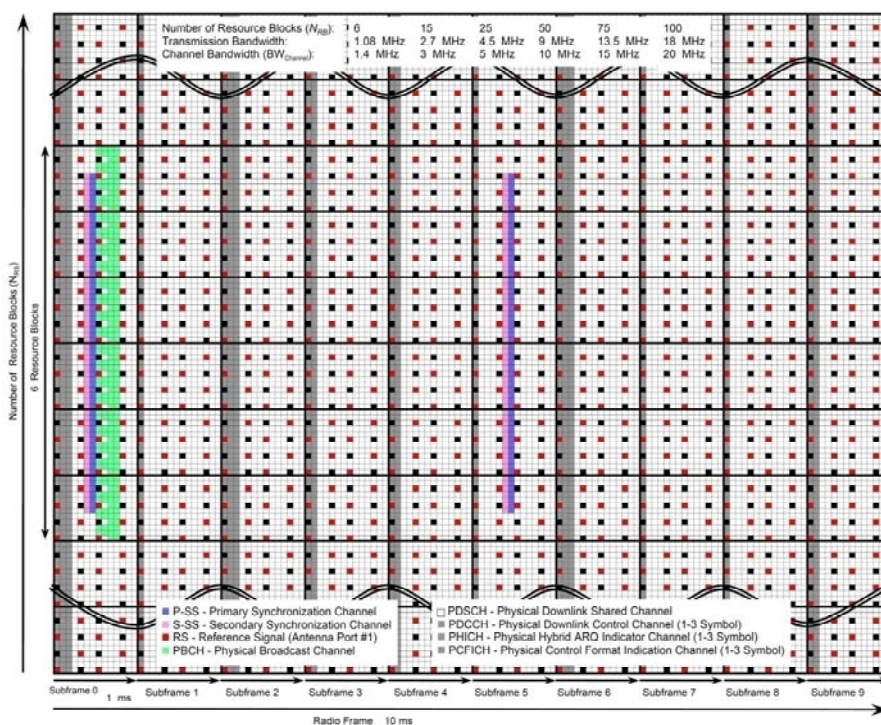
| Number of Resource Blocks ($N_{RB}$): | 6 | 15 | 25 | 50 | 75 | 100 |
|---|---|---|---|---|---|---|
| Transmission Bandwidth: | 1.08 MHz | 2.7 MHz | 4.5 MHz | 9 MHz | 13.5 MHz | 18 MHz |
| Channel Bandwidth ($BW_{Channel}$): | 1.4 MHz | 3 MHz | 5 MHz | 10 MHz | 15 MHz | 20 MHz |

Number of Resource Blocks ($N_{RB}$)

6 Resource Blocks

P-SS - Primary Synchronization Channel
S-SS - Secondary Synchronization Channel
RS - Reference Signal (Antenna Port #1)
PBCH - Physical Broadcast Channel

PDSCH - Physical Downlink Shared Channel
PDCCH - Physical Downlink Control Channel (1-3 Symbol)
PHICH - Physical Hybrid ARQ Indicator Channel (1-3 Symbol)
PCFICH - Physical Control Format Indication Channel (1-3 Symbol)

Subframe 0
1 ms
Subframe 1
Subframe 2
Subframe 3
Subframe 4
Subframe 5
Subframe 6
Subframe 7
Subframe 8
Subframe 9

Radio Frame 10 ms